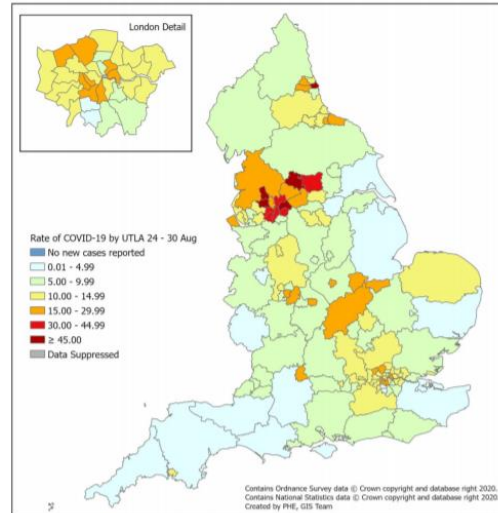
London Detail

Rate of COVID-19 by UTLA 24 - 30 Aug
No new cases reported
0.01 - 4.99
5.00 - 9.99
10.00 - 14.99
15.00 - 29.99
30.00 - 44.99
≥ 45.00
Data Suppressed

Contains Ordnance Survey data © Crown copyright and database right 2020.
Contains National Statistics data © Crown copyright and database right 2020.
Created by PHE, GIS Team